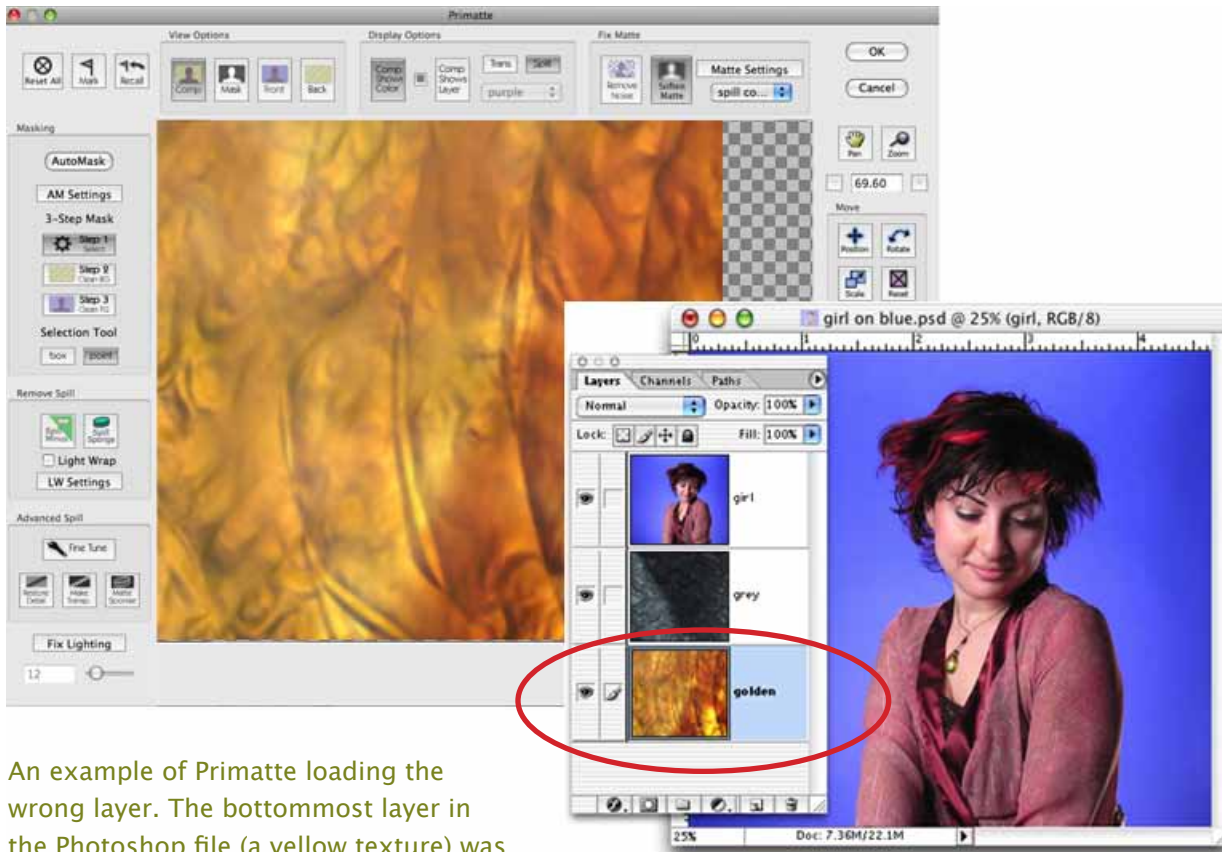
Primatte

Reset All Mark Recall

View Options
Comp Mask Front Back

Display Options
Comp Shows Color Comp Shows Layer Trans Spill
purple

Fix Matte
Remove Noise Soften Matte Matte Settings
spill co...

OK
Cancel

Masking
AutoMask
AM Settings
3-Step Mask
Step 1 Select
Step 2 Clean BG
Step 3 Clean FG
Selection Tool
box point

Remove Spill
Light Wrap
LW Settings

Advanced Spill
Fine Tune

Fix Lighting
12

Pan Zoom
69.60
Move
Position Rotate
Scale Reset

girl on blue.psd @ 25% (girl, RGB/8)
0 1 2 3 4

Layers Channels Paths
Normal Opacity: 100%
Lock: Fill: 100%
girl
grey
golden

25% Doc: 7.36M/22.1M

An example of Primatte loading the wrong layer. The bottommost layer in the Photoshop file (a yellow texture) was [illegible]